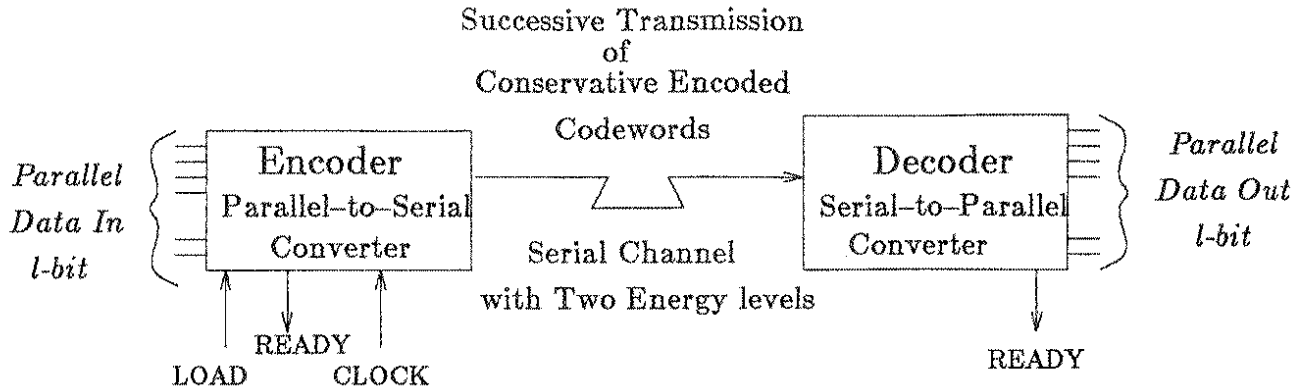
Successive Transmission
of
Conservative Encoded
Codewords

Parallel Data In l-bit

Encoder
Parallel–to–Serial Converter

Serial Channel with Two Energy levels

Decoder
Serial–to–Parallel Converter

Parallel Data Out l-bit

READY

LOAD

CLOCK

READY